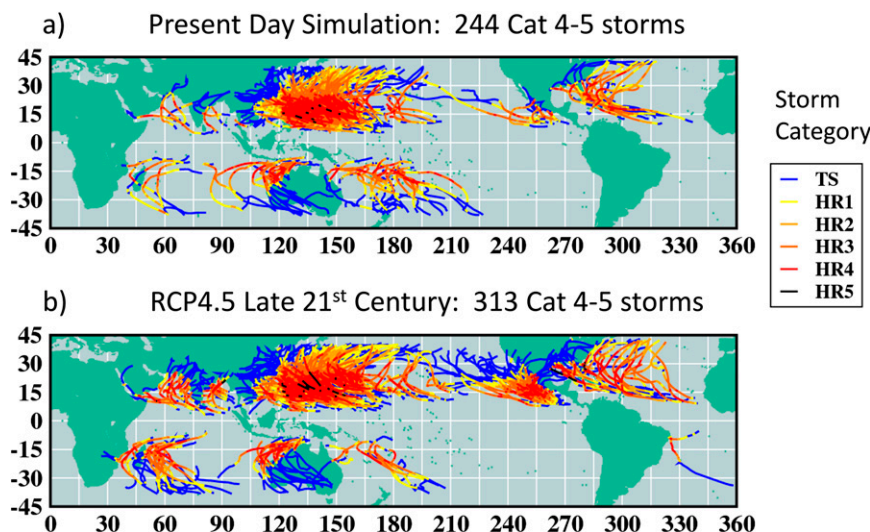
a) Present Day Simulation: 244 Cat 4-5 storms

45
30
15
0
-15
-30
-45
0 30 60 90 120 150 180 210 240 270 300 330 360

Storm Category

TS
HR1
HR2
HR3
HR4
HR5

b) RCP4.5 Late 21$^{st}$ Century: 313 Cat 4-5 storms

45
30
15
0
-15
-30
-45
0 30 60 90 120 150 180 210 240 270 300 330 360